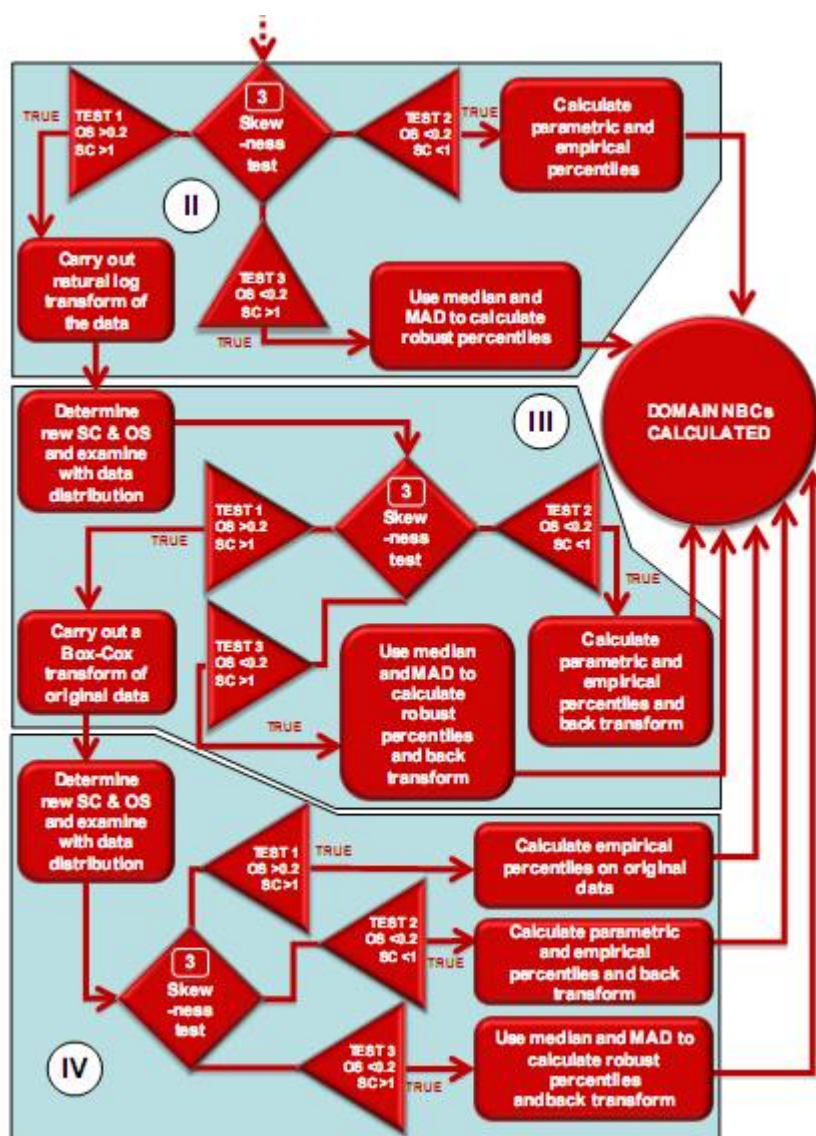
TRUE

TEST 1
OS >0.2
SC >1

3
Skew -ness test

TEST 2
OS <0.2
SC <1

TRUE

Calculate parametric and empirical percentiles

II

Carry out natural log transform of the data

TEST 3
OS <0.2
SC >1

TRUE

Use median and MAD to calculate robust percentiles

DOMAIN NBCs CALCULATED

Determine new SC & OS and examine with data distribution

III

TEST 1
OS >0.2
SC >1

TRUE

3
Skew -ness test

TEST 2
OS <0.2
SC <1

TRUE

Carry out a Box-Cox transform of original data

TEST 3
OS <0.2
SC >1

Use median and MAD to calculate robust percentiles and back transform

Calculate parametric and empirical percentiles and back transform

TRUE

Determine new SC & OS and examine with data distribution

TEST 1
OS >0.2
SC >1

TRUE

Calculate empirical percentiles on original data

TEST 2
OS <0.2
SC <1

TRUE

Calculate parametric and empirical percentiles and back transform

3
Skew -ness test

IV

TEST 3
OS <0.2
SC >1

TRUE

Use median and MAD to calculate robust percentiles and back transform